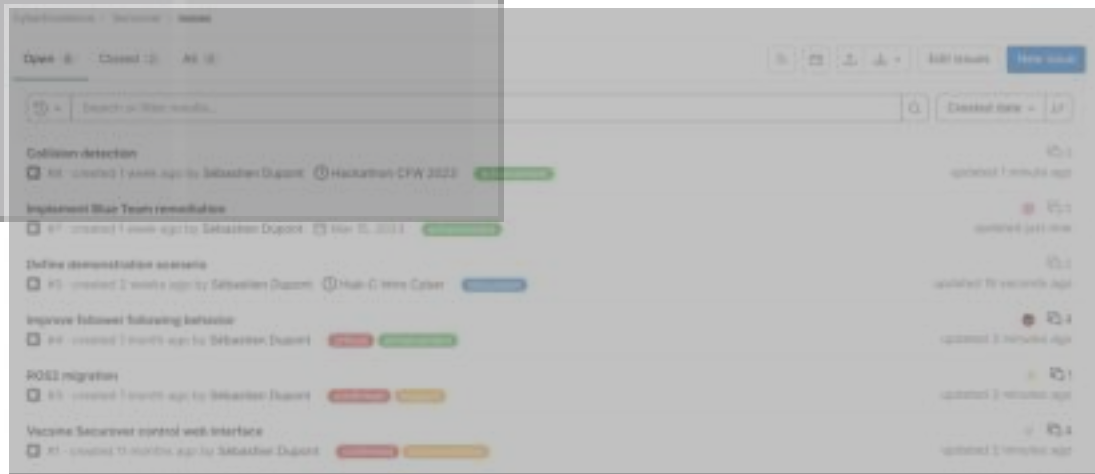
CyberIncidence / Securover / Issues

Open 6 Closed 3 All 9

Edit issues New issue

Search or filter results...

Created date

Collision detection
#8 · created 1 week ago by Sebastien Dupont Hackathon CFW 2023 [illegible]
updated 1 minute ago

Implement Blue Team remediation
#7 · created 1 week ago by Sebastien Dupont Mar 15, 2023 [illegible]
updated just now

Define demonstration scenario
#5 · created 2 weeks ago by Sebastien Dupont Hub C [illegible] Cyber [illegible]
updated 18 seconds ago

Improve follower following behavior
#4 · created 1 month ago by Sebastien Dupont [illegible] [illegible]
4
updated 3 minutes ago

ROS2 migration
#3 · created 1 month ago by Sebastien Dupont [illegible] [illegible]
1
updated 2 minutes ago

Vaccine Securover control web interface
#1 · created 11 months ago by Sebastien Dupont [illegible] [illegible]
4
updated 2 minutes ago